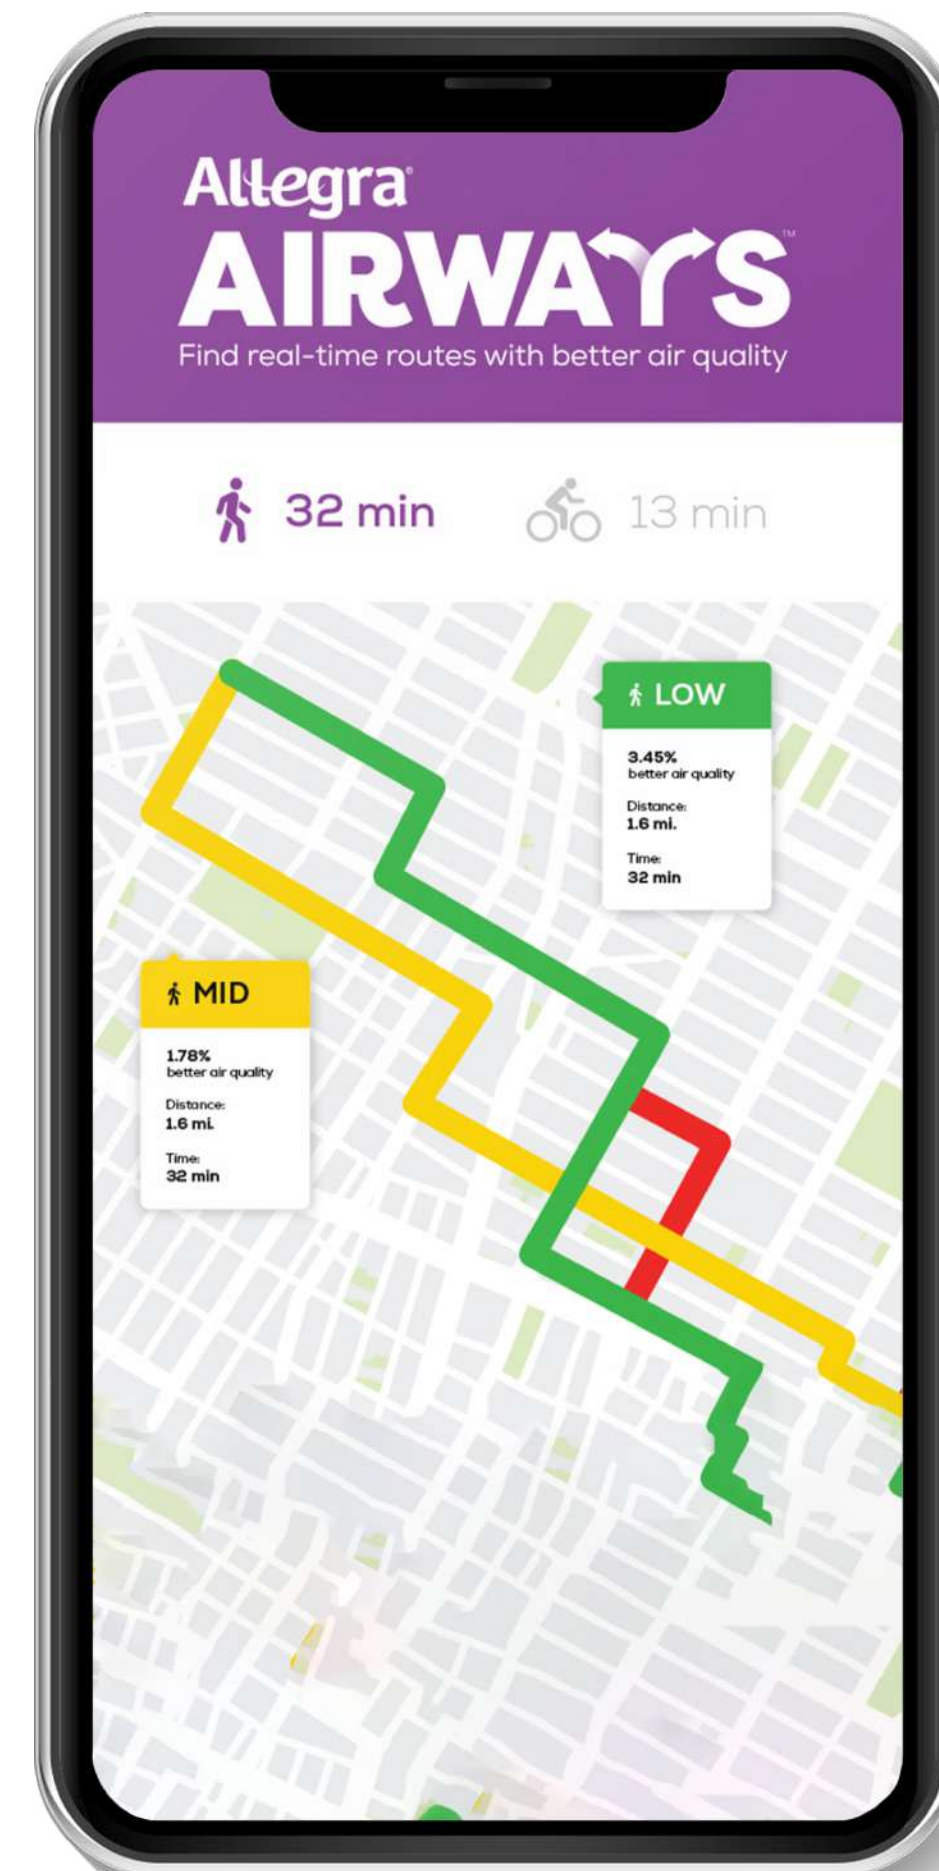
Allegra®
AIRWAYS™
Find real-time routes with better air quality

32 min
13 min

LOW
3.45%
better air quality
Distance:
1.6 mi.
Time:
32 min

MID
1.78%
better air quality
Distance:
1.6 mi.
Time:
32 min